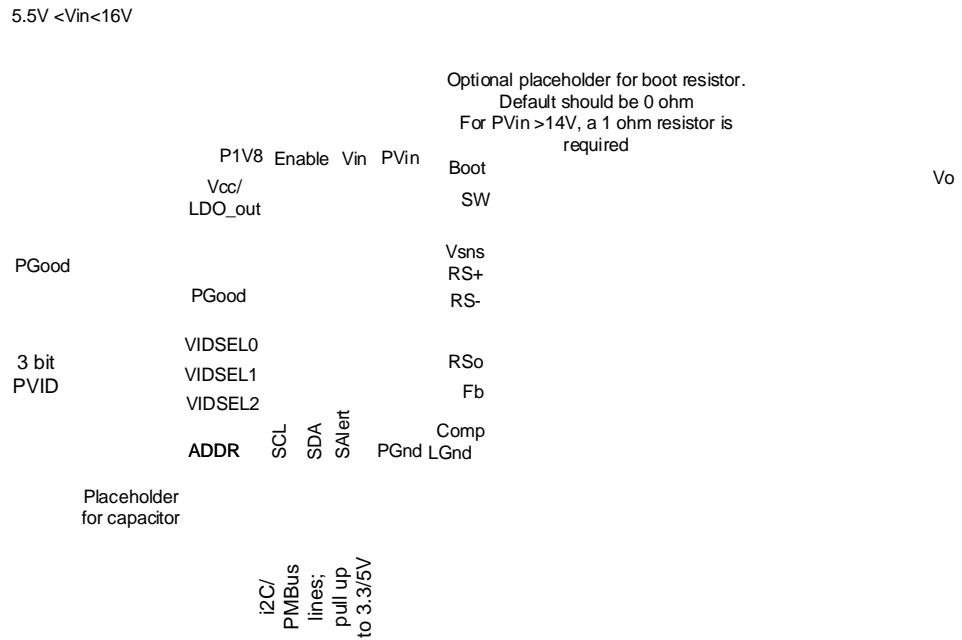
5.5V <Vin<16V

Optional placeholder for boot resistor. Default should be 0 ohm For PVin >14V, a 1 ohm resistor is required

P1V8 Enable Vin PVin

Boot

Vo

Vcc/ LDO_out

SW

Vsns

PGood

RS+

PGood

RS-

VIDSEL0

3 bit PVID

RSo

VIDSEL1

Fb

VIDSEL2

Comp

ADDR

SCL

SDA

SAlert

PGnd

LGnd

Placeholder for capacitor

i2C/ PMBus lines; pull up to 3.3/5V